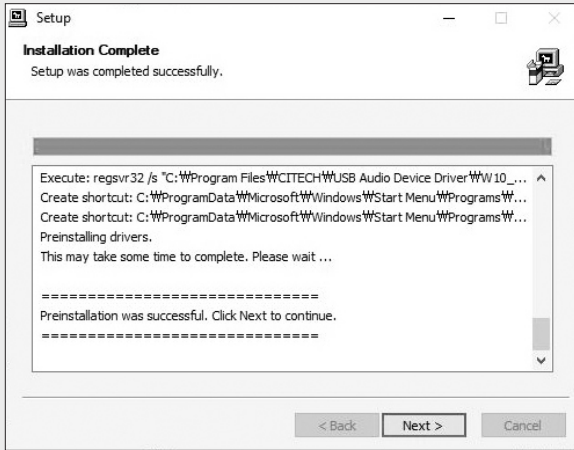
Setup

Installation Complete

Setup was completed successfully.

Execute: regsvr32 /s "C:₩Program Files₩CITECH₩USB Audio Device Driver₩W10_...

Create shortcut: C:₩ProgramData₩Microsoft₩Windows₩Start Menu₩Programs₩...

Create shortcut: C:₩ProgramData₩Microsoft₩Windows₩Start Menu₩Programs₩...

Preinstalling drivers.

This may take some time to complete. Please wait ...

==============================

Preinstallation was successful. Click Next to continue.

==============================

< Back

Next >

Cancel